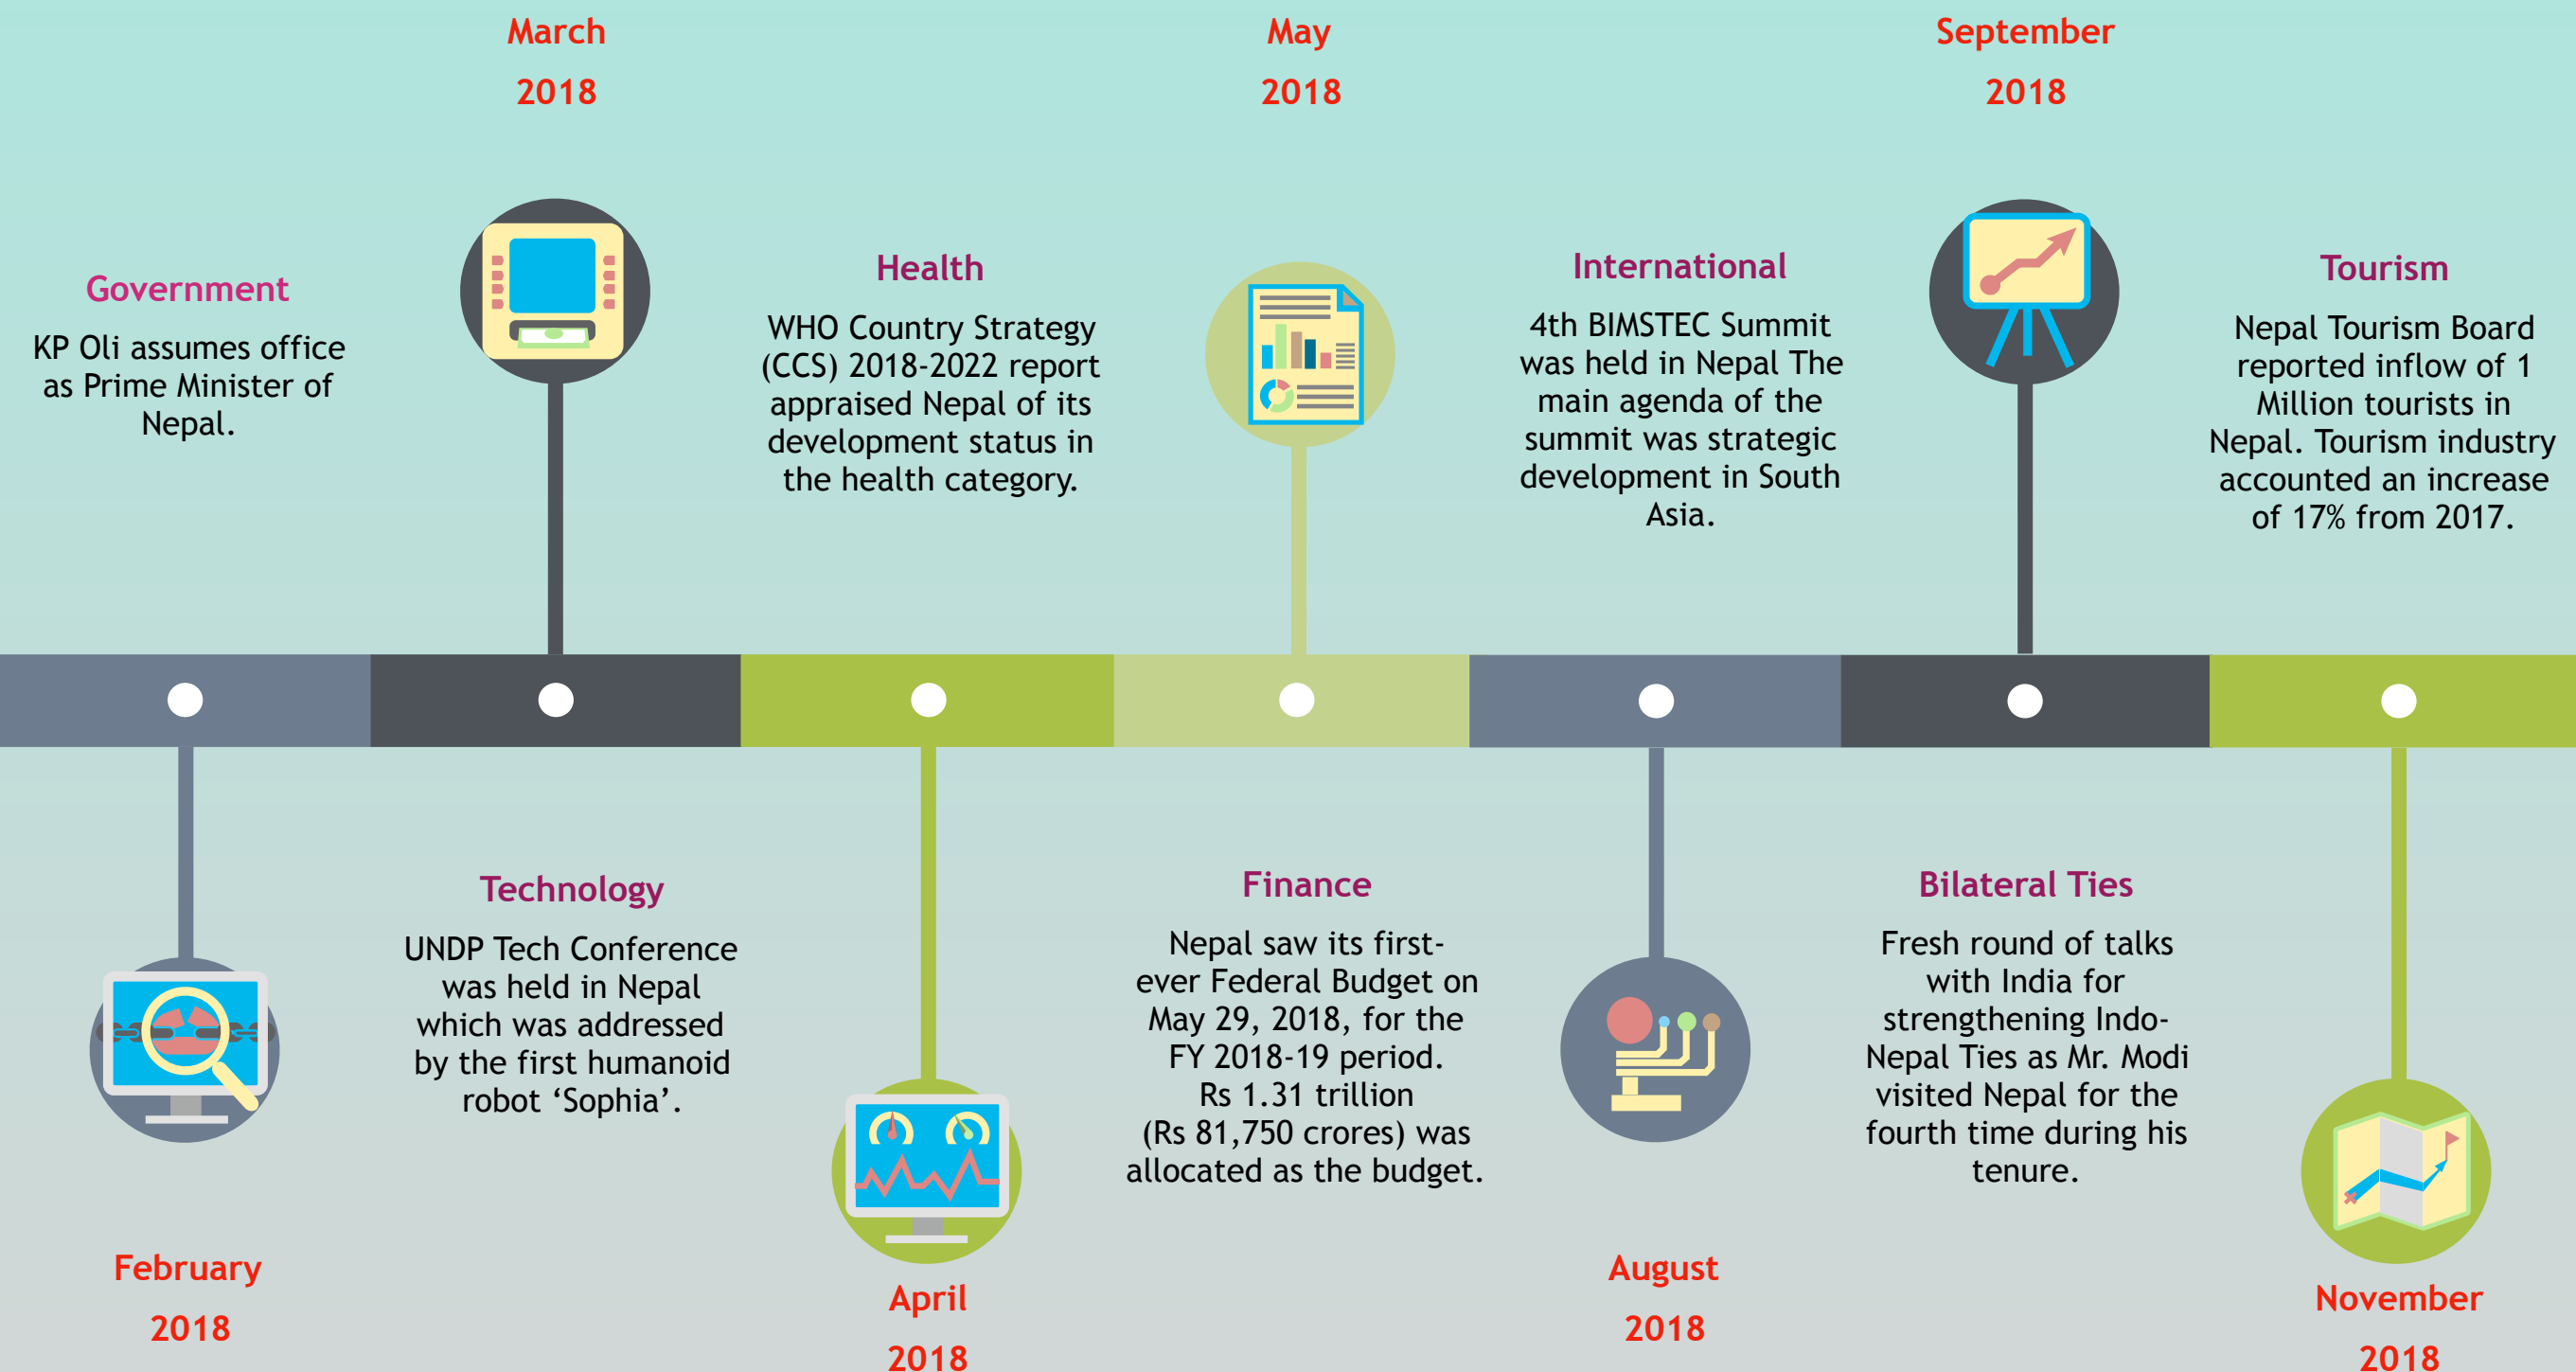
March 2018

May 2018

September 2018

Government

KP Oli assumes office as Prime Minister of Nepal.

Health

WHO Country Strategy (CCS) 2018-2022 report appraised Nepal of its development status in the health category.

International

4th BIMSTEC Summit was held in Nepal The main agenda of the summit was strategic development in South Asia.

Tourism

Nepal Tourism Board reported inflow of 1 Million tourists in Nepal. Tourism industry accounted an increase of 17% from 2017.

Technology

UNDP Tech Conference was held in Nepal which was addressed by the first humanoid robot ‘Sophia’.

Finance

Nepal saw its first-ever Federal Budget on May 29, 2018, for the FY 2018-19 period. Rs 1.31 trillion (Rs 81,750 crores) was allocated as the budget.

Bilateral Ties

Fresh round of talks with India for strengthening Indo-Nepal Ties as Mr. Modi visited Nepal for the fourth time during his tenure.

February 2018

April 2018

August 2018

November 2018